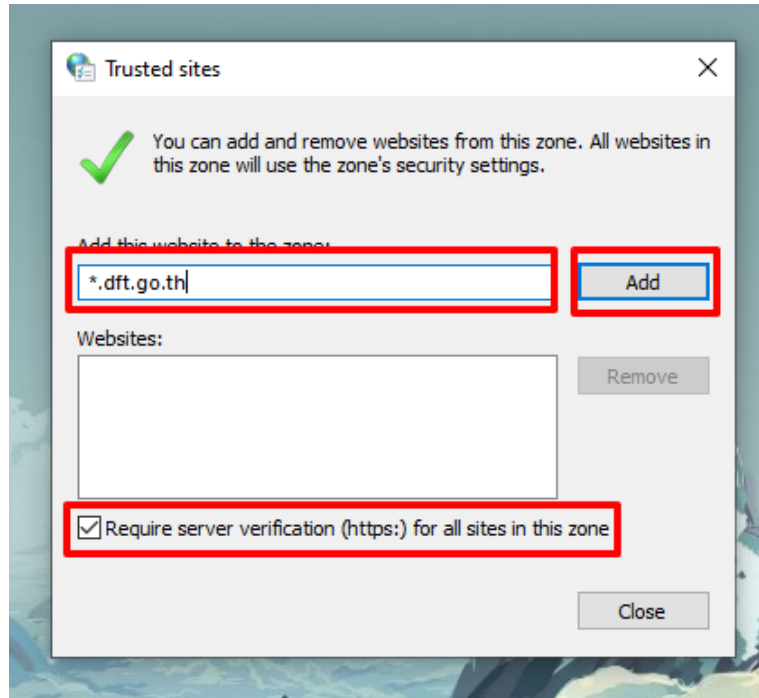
Trusted sites

You can add and remove websites from this zone. All websites in this zone will use the zone's security settings.

Add this website to the zone:

*.dft.go.th

Add

Websites:

Remove

Require server verification (https:) for all sites in this zone

Close